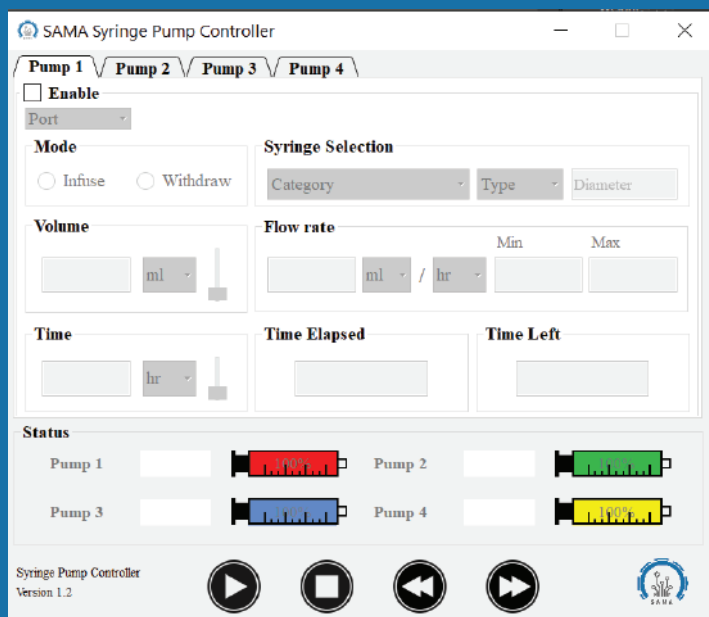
SAMA Syringe Pump Controller

Pump 1 Pump 2 Pump 3 Pump 4

Enable

Port

Mode

Infuse Withdraw

Syringe Selection

Category Type Diameter

Volume

ml

Flow rate

Min Max

ml / hr

Time

hr

Time Elapsed

Time Left

Status

Pump 1 100%

Pump 2 100%

Pump 3 100%

Pump 4 100%

Syringe Pump Controller
Version 1.2

SAMA